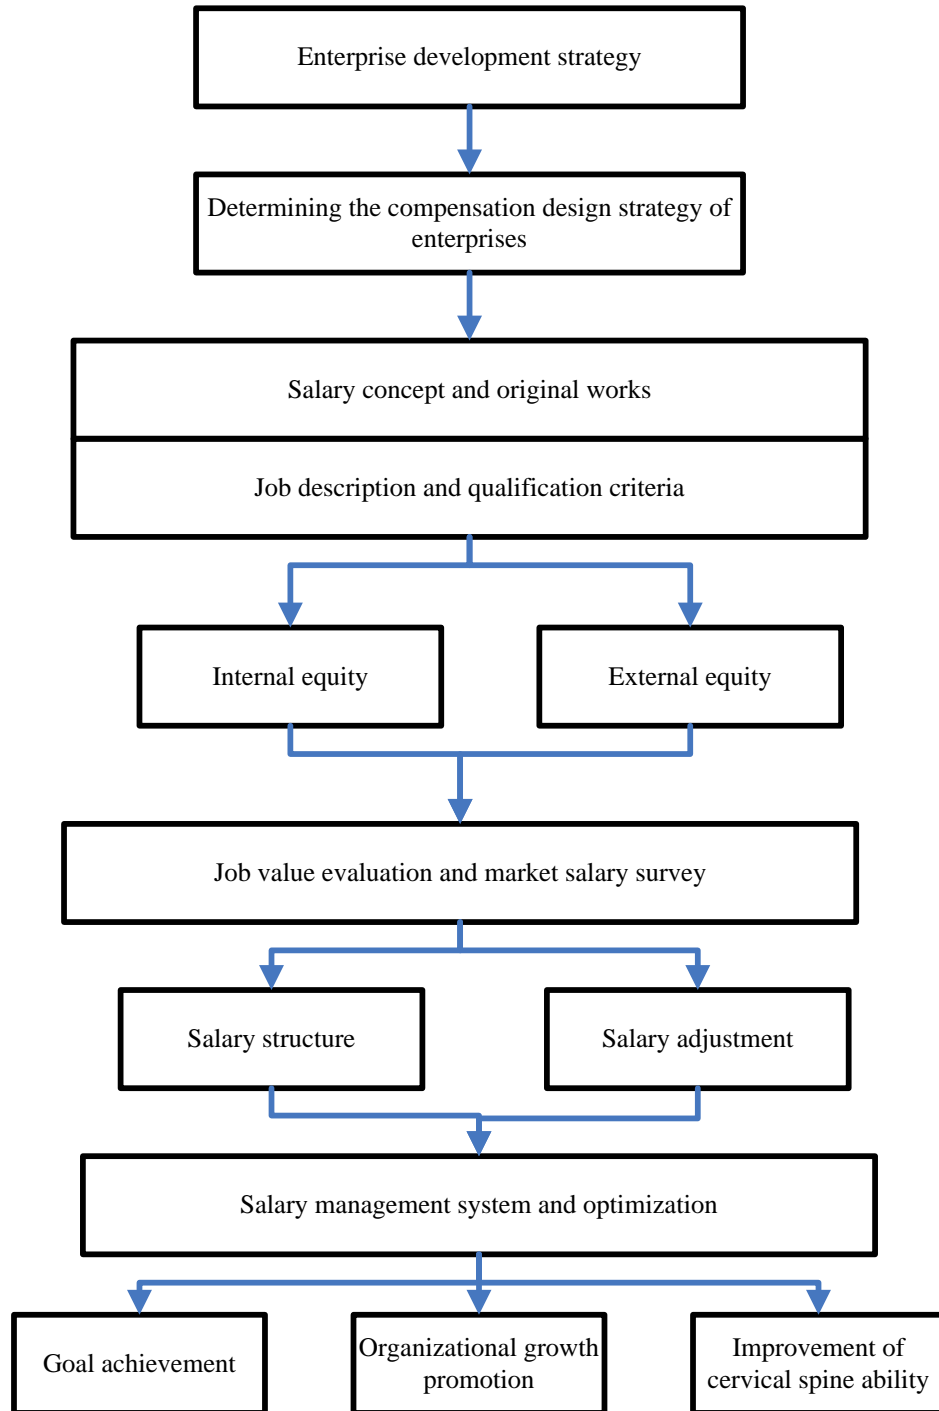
Enterprise development strategy

Determining the compensation design strategy of enterprises

Salary concept and original works

Job description and qualification criteria

Internal equity

External equity

Job value evaluation and market salary survey

Salary structure

Salary adjustment

Salary management system and optimization

Goal achievement

Organizational growth promotion

Improvement of cervical spine ability